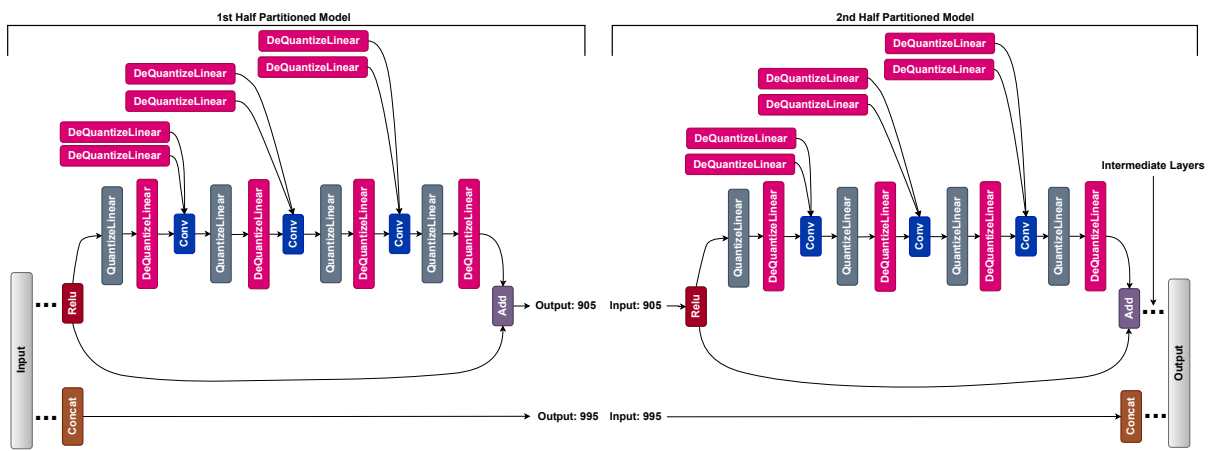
1st Half Partitioned Model

DeQuantizeLinear
DeQuantizeLinear
DeQuantizeLinear
DeQuantizeLinear
DeQuantizeLinear
DeQuantizeLinear

QuantizeLinear
DeQuantizeLinear
Conv
QuantizeLinear
DeQuantizeLinear
Conv
QuantizeLinear
DeQuantizeLinear
Conv
QuantizeLinear
DeQuantizeLinear

Input
Relu
Add
Output: 905
Concat
Output: 995

2nd Half Partitioned Model

DeQuantizeLinear
DeQuantizeLinear
DeQuantizeLinear
DeQuantizeLinear
DeQuantizeLinear
DeQuantizeLinear

Intermediate Layers

QuantizeLinear
DeQuantizeLinear
Conv
QuantizeLinear
DeQuantizeLinear
Conv
QuantizeLinear
DeQuantizeLinear
Conv
QuantizeLinear
DeQuantizeLinear

Input: 905
Relu
Add
Output
Input: 995
Concat